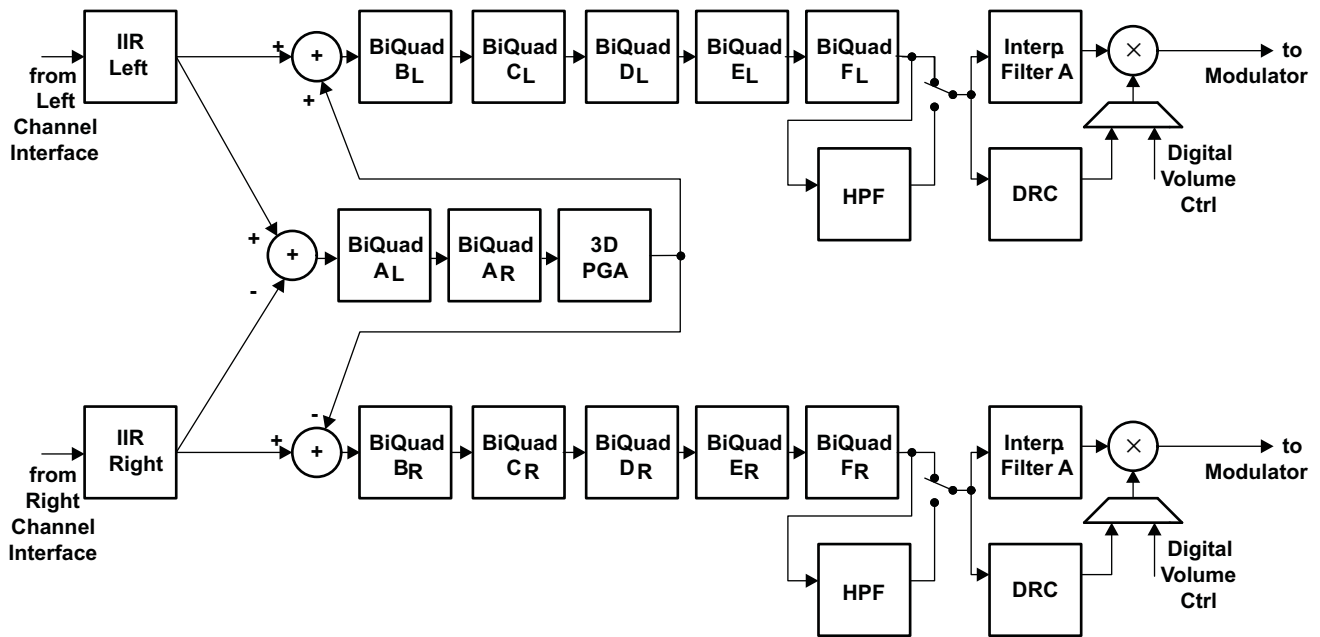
from Left Channel Interface

IIR Left

+

+

+

BiQuad $B_L$

BiQuad $C_L$

BiQuad $D_L$

BiQuad $E_L$

BiQuad $F_L$

Interp. Filter A

$\times$

to Modulator

HPF

DRC

Digital Volume Ctrl

+

-

+

BiQuad $A_L$

BiQuad $A_R$

3D PGA

from Right Channel Interface

IIR Right

+

-

+

BiQuad $B_R$

BiQuad $C_R$

BiQuad $D_R$

BiQuad $E_R$

BiQuad $F_R$

Interp. Filter A

$\times$

to Modulator

HPF

DRC

Digital Volume Ctrl